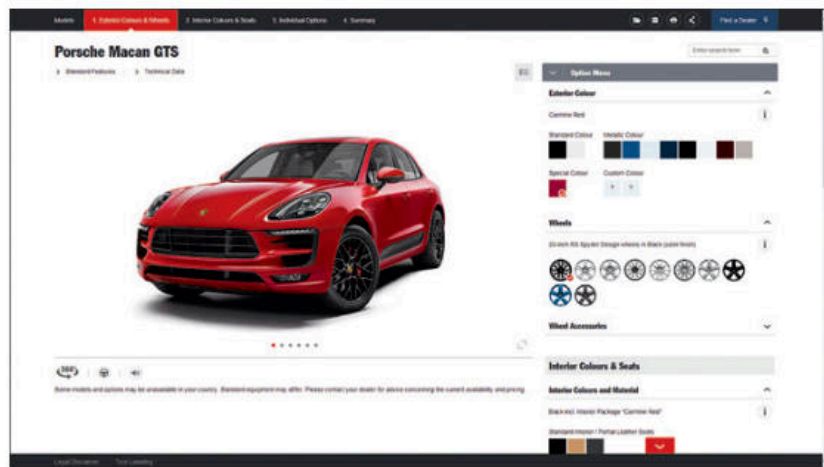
Models 1. Exterior Colours & Wheels 2. Interior Colours & Seats 3. Individual Options 4. Summary

Find a Dealer

Porsche Macan GTS

Standard Features Technical Data

Enter search term

Option Menu

Exterior Colour

Carmine Red

Standard Colour Metallic Colour

Special Colour Custom Colour

Wheels

20-inch RS Spyder Design wheels in Black (satin finish)

Wheel Accessories

360°

Some models and options may be unavailable in your country. Standard equipment may differ. Please contact your dealer for advice concerning the current availability and pricing.

Interior Colours & Seats

Interior Colours and Material

Black incl. Interior Package "Carmine Red"

Standard Interior / Partial Leather Seats

Legal Disclaimer Tyre Labelling